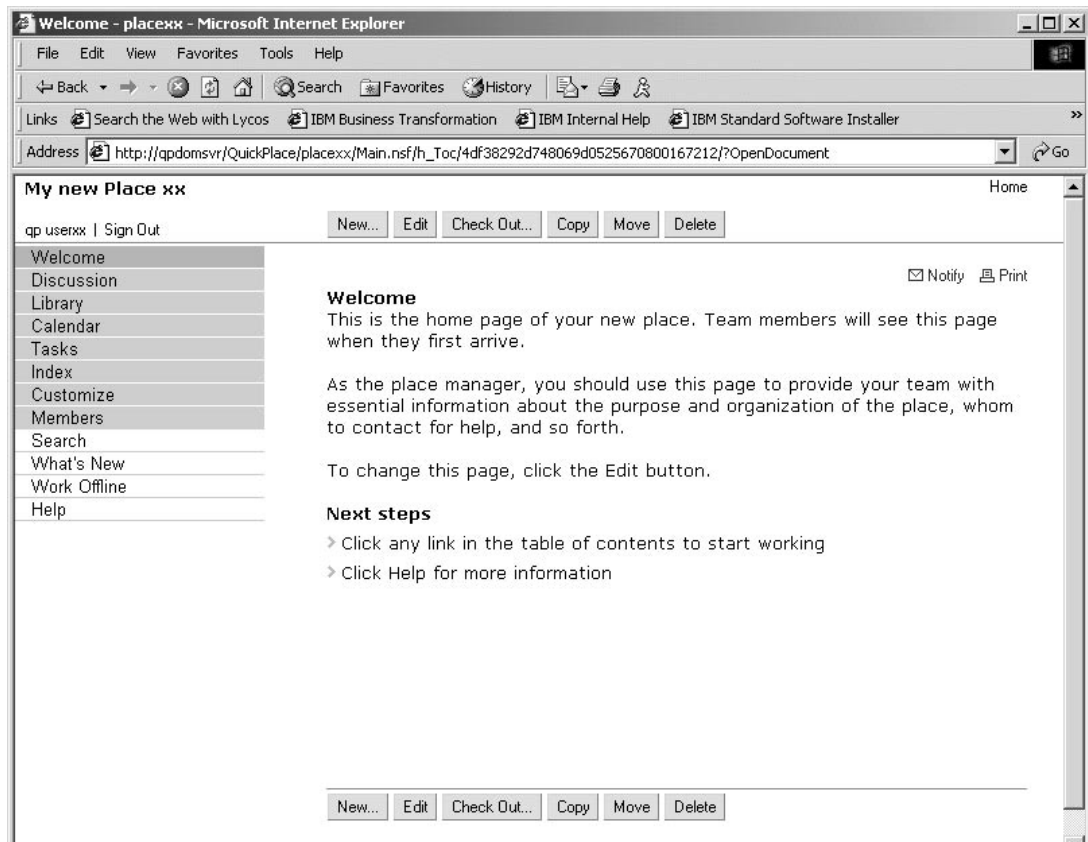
Welcome - placexx - Microsoft Internet Explorer

File Edit View Favorites Tools Help

Back Search Favorites History

Links Search the Web with Lycos IBM Business Transformation IBM Internal Help IBM Standard Software Installer

Address http://qpdomsvr/QuickPlace/placexx/Main.nsf/h_Toc/4df38292d748069d0525670800167212/?OpenDocument Go

My new Place xx

Home

qp userxx | Sign Out

New... Edit Check Out... Copy Move Delete

Welcome
Discussion
Library
Calendar
Tasks
Index
Customize
Members
Search
What's New
Work Offline
Help

Notify Print

Welcome
This is the home page of your new place. Team members will see this page when they first arrive.

As the place manager, you should use this page to provide your team with essential information about the purpose and organization of the place, whom to contact for help, and so forth.

To change this page, click the Edit button.

Next steps

Click any link in the table of contents to start working

Click Help for more information

New... Edit Check Out... Copy Move Delete